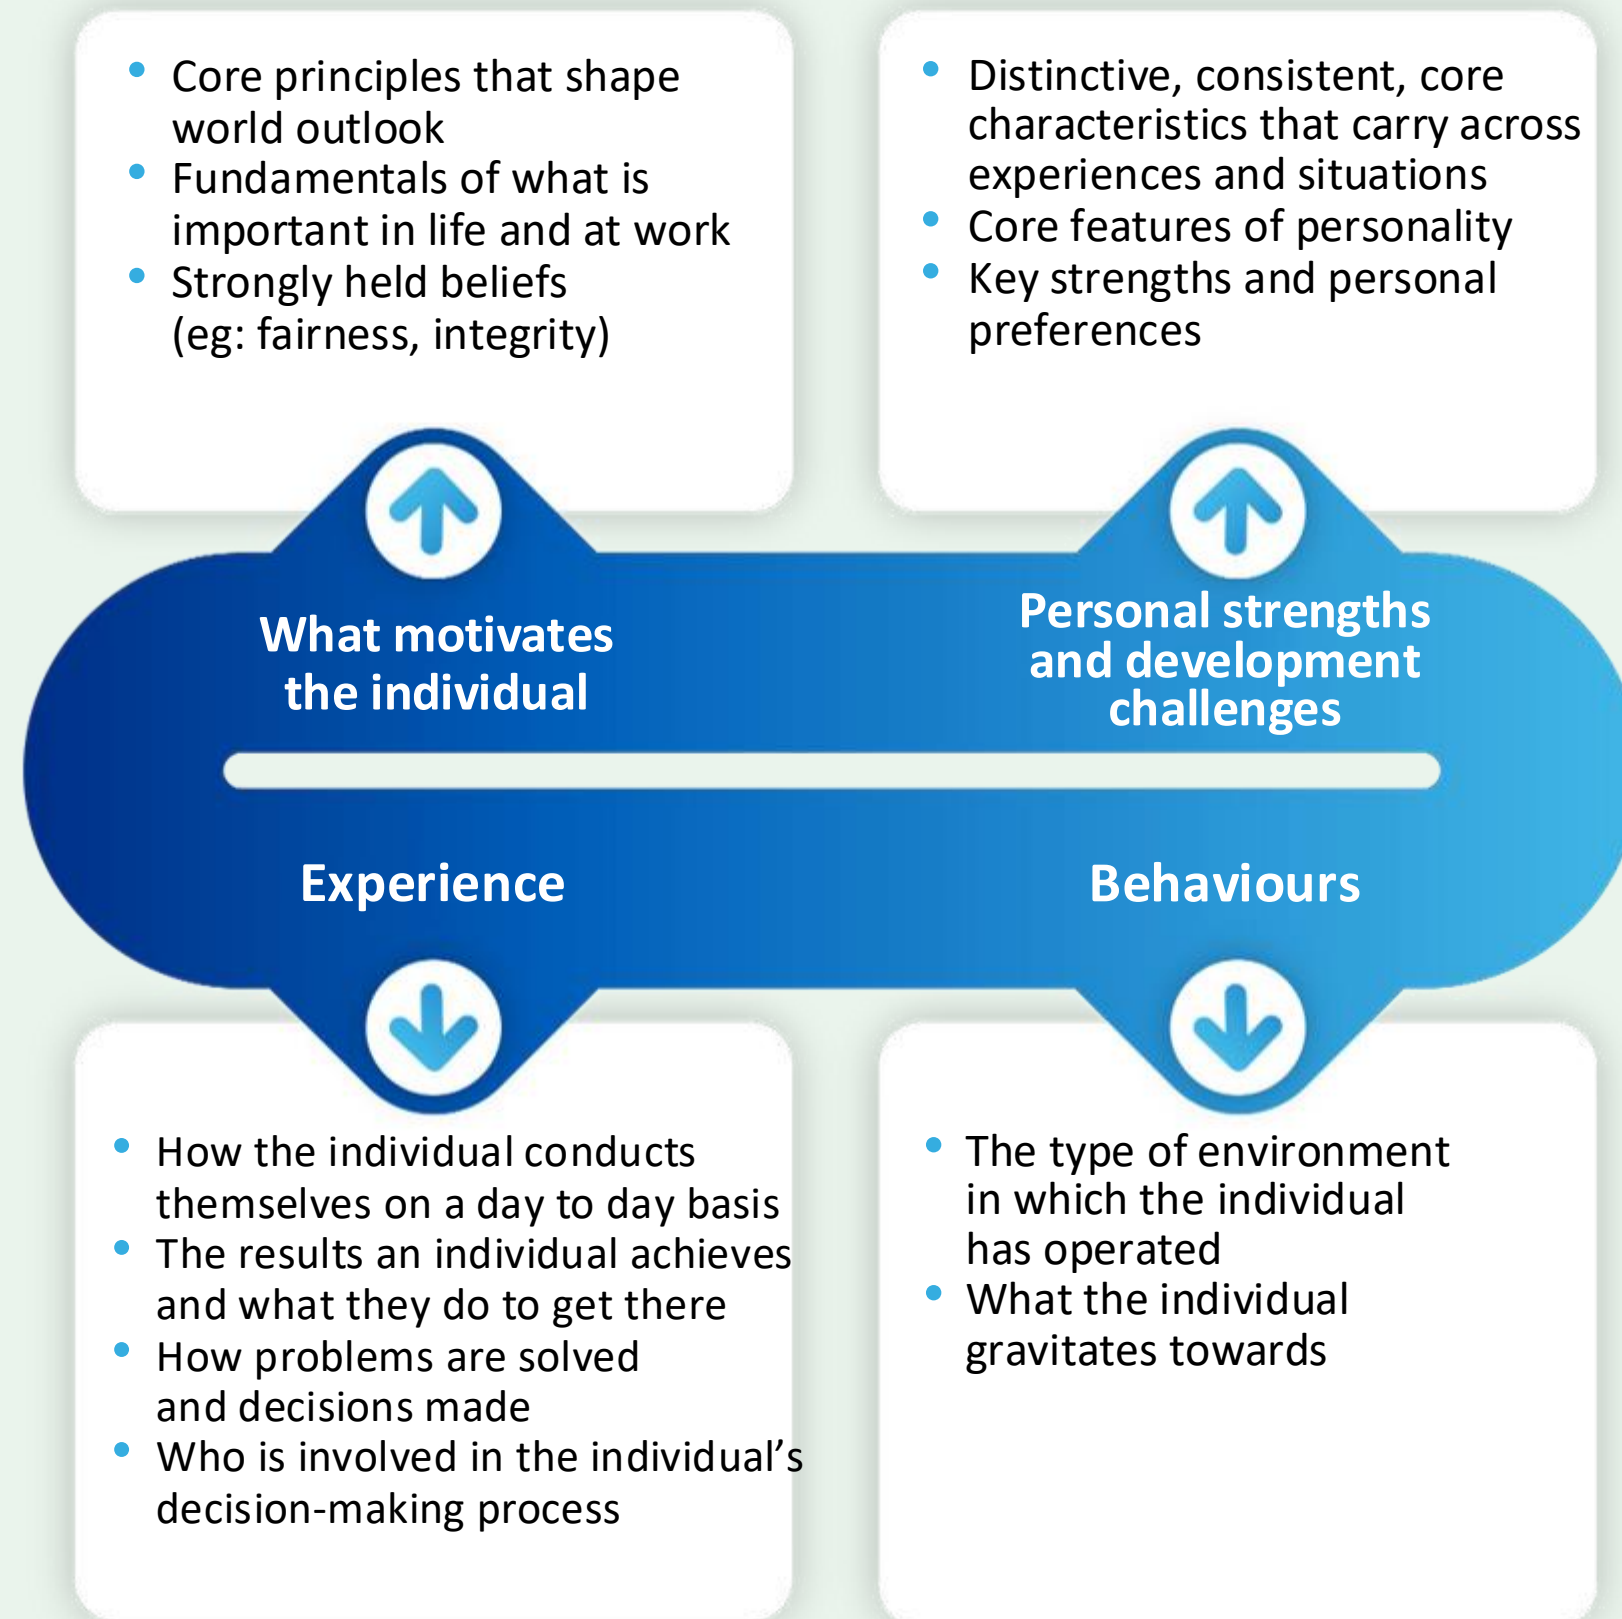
- Core principles that shape world outlook
- Fundamentals of what is important in life and at work
- Strongly held beliefs (eg: fairness, integrity)

- Distinctive, consistent, core characteristics that carry across experiences and situations
- Core features of personality
- Key strengths and personal preferences

What motivates the individual

Personal strengths and development challenges

Experience

Behaviours

- How the individual conducts themselves on a day to day basis
- The results an individual achieves and what they do to get there
- How problems are solved and decisions made
- Who is involved in the individual's decision-making process

- The type of environment in which the individual has operated
- What the individual gravitates towards